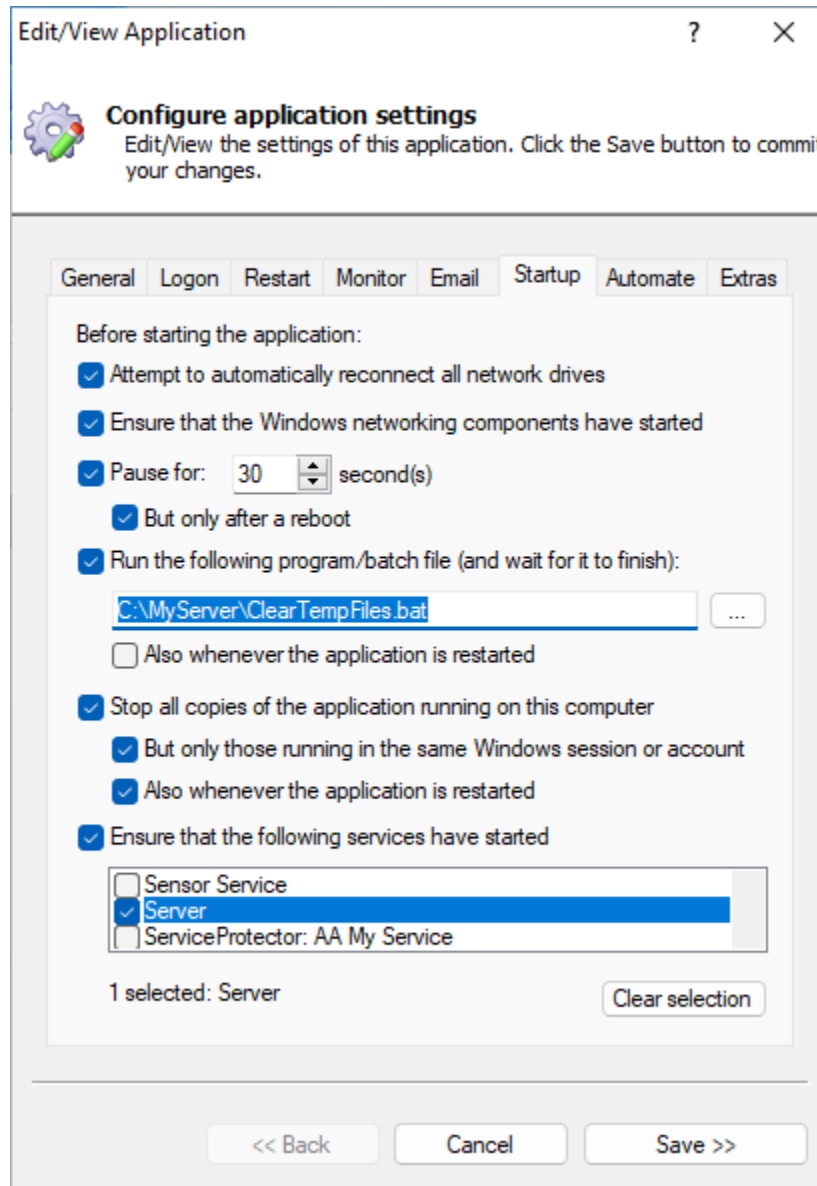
Edit/View Application ? ×

Configure application settings
Edit/View the settings of this application. Click the Save button to commi your changes.

General Logon Restart Monitor Email Startup Automate Extras

Before starting the application:

Attempt to automatically reconnect all network drives

Ensure that the Windows networking components have started

Pause for: 30 second(s)

But only after a reboot

Run the following program/batch file (and wait for it to finish):

C:\MyServer\ClearTempFiles.bat ...

Also whenever the application is restarted

Stop all copies of the application running on this computer

But only those running in the same Windows session or account

Also whenever the application is restarted

Ensure that the following services have started

Sensor Service
Server
ServiceProtector: AA My Service

1 selected: Server Clear selection

<< Back Cancel Save >>